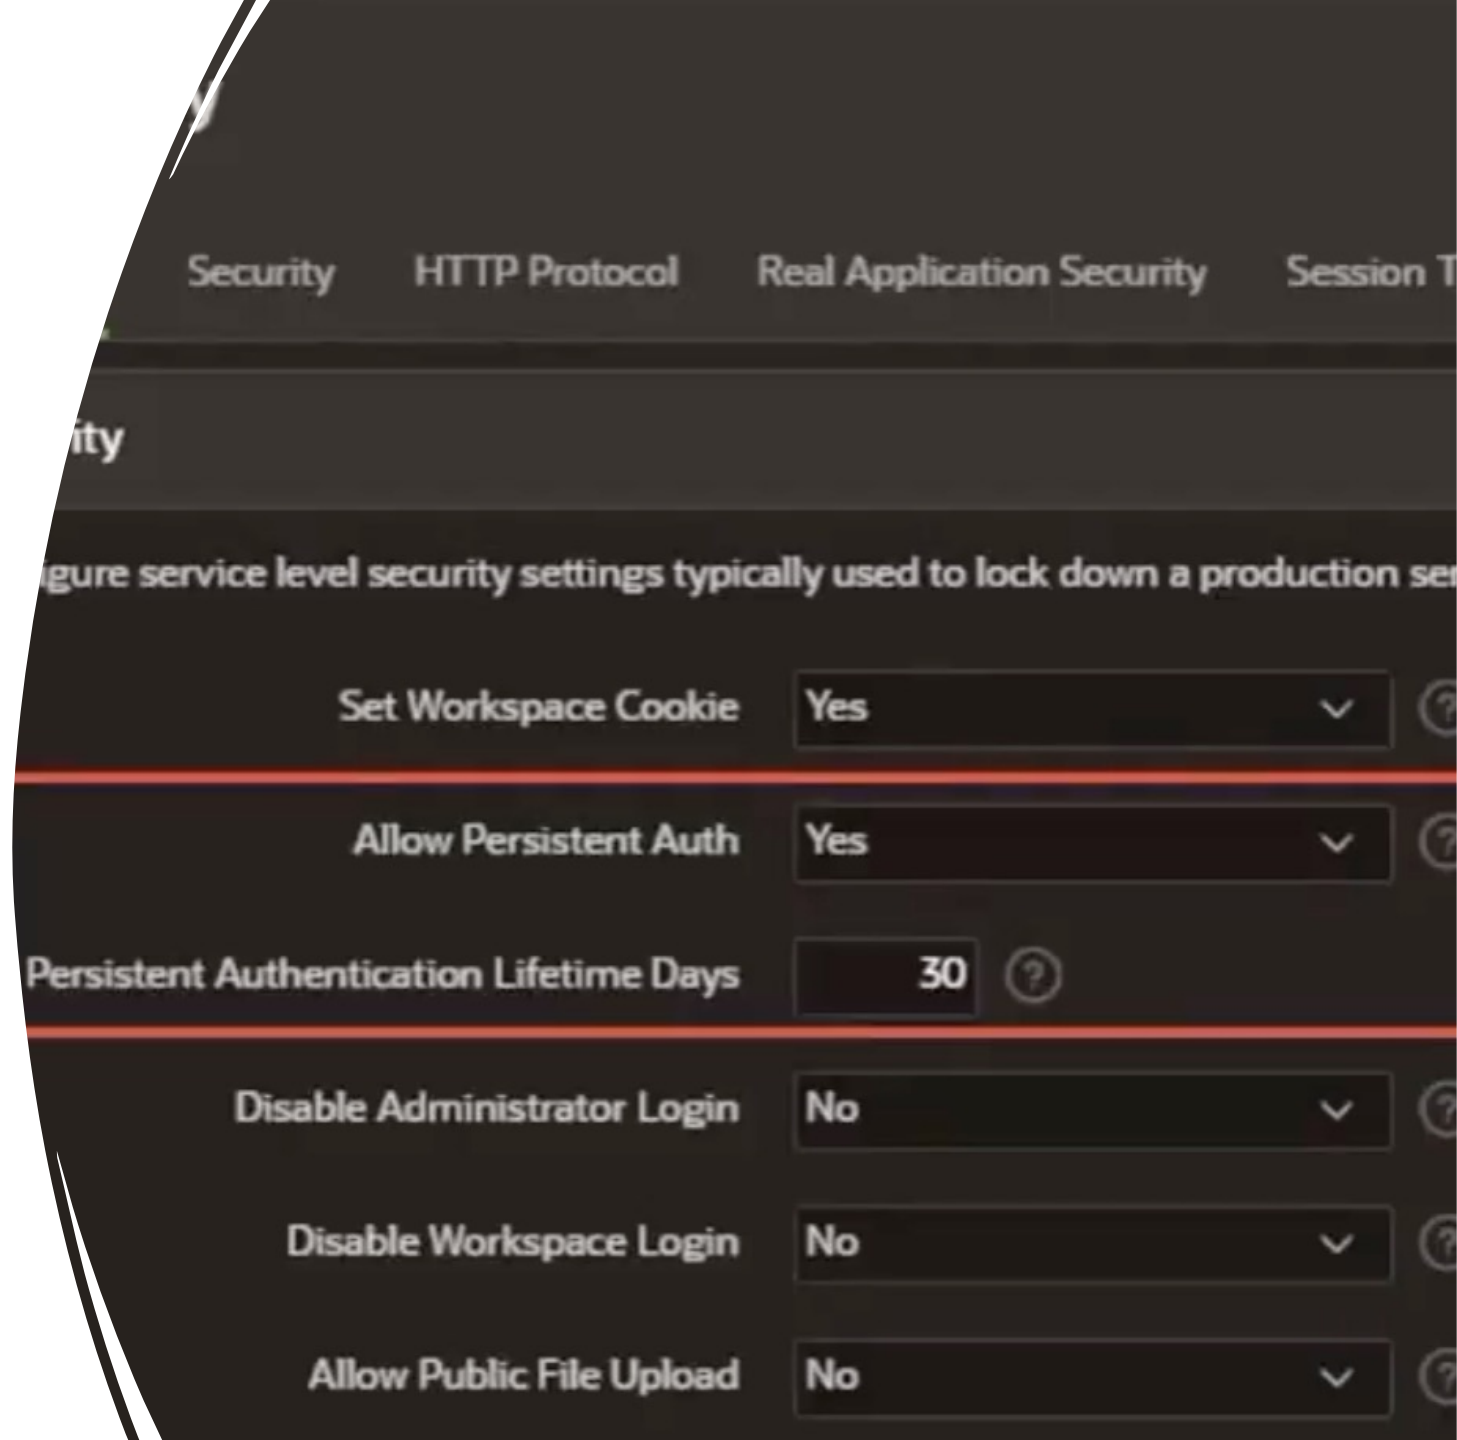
Security HTTP Protocol Real Application Security Session T

ity

gure service level security settings typically used to lock down a production se

Set Workspace Cookie Yes

Allow Persistent Auth Yes

Persistent Authentication Lifetime Days 30

Disable Administrator Login No

Disable Workspace Login No

Allow Public File Upload No